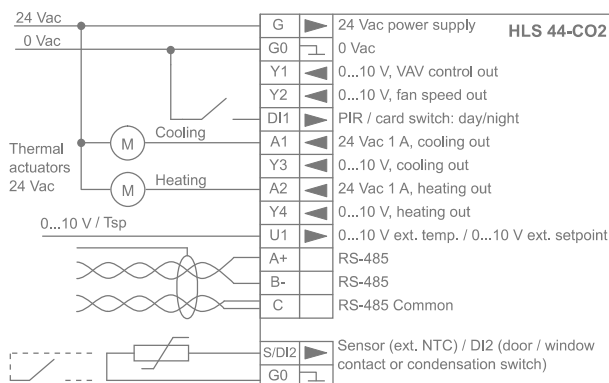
24 Vac
0 Vac
Thermal actuators 24 Vac
Cooling
Heating
0...10 V / Tsp

| G | 24 Vac power supply |
|---|---|
| G0 | 0 Vac |
| Y1 | 0...10 V, VAV control out |
| Y2 | 0...10 V, fan speed out |
| DI1 | PIR / card switch: day/night |
| A1 | 24 Vac 1 A, cooling out |
| Y3 | 0...10 V, cooling out |
| A2 | 24 Vac 1 A, heating out |
| Y4 | 0...10 V, heating out |
| U1 | 0...10 V ext. temp. / 0...10 V ext. setpoint |
| A+ | RS-485 |
| B- | RS-485 |
| C | RS-485 Common |
| S/DI2 | Sensor (ext. NTC) / DI2 (door / window contact or condensation switch) |
| G0 | |

HLS 44-CO2